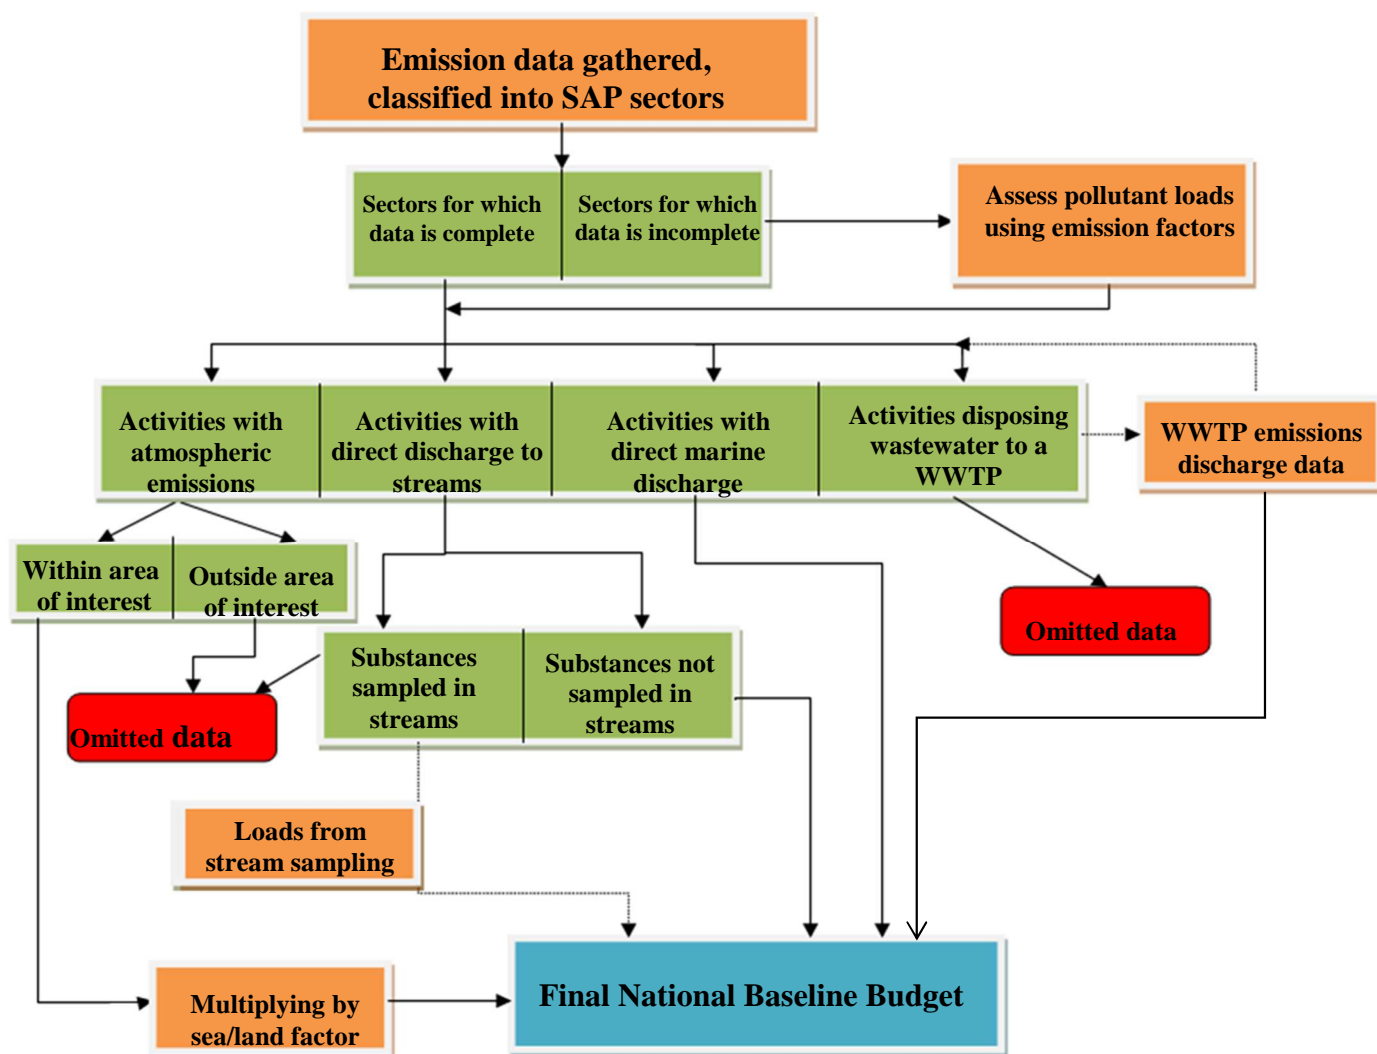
Emission data gathered, classified into SAP sectors

Sectors for which data is complete

Sectors for which data is incomplete

Assess pollutant loads using emission factors

Activities with atmospheric emissions

Activities with direct discharge to streams

Activities with direct marine discharge

Activities disposing wastewater to a WWTP

WWTP emissions discharge data

Within area of interest

Outside area of interest

Omitted data

Substances sampled in streams

Substances not sampled in streams

Omitted data

Loads from stream sampling

Multiplying by sea/land factor

Final National Baseline Budget